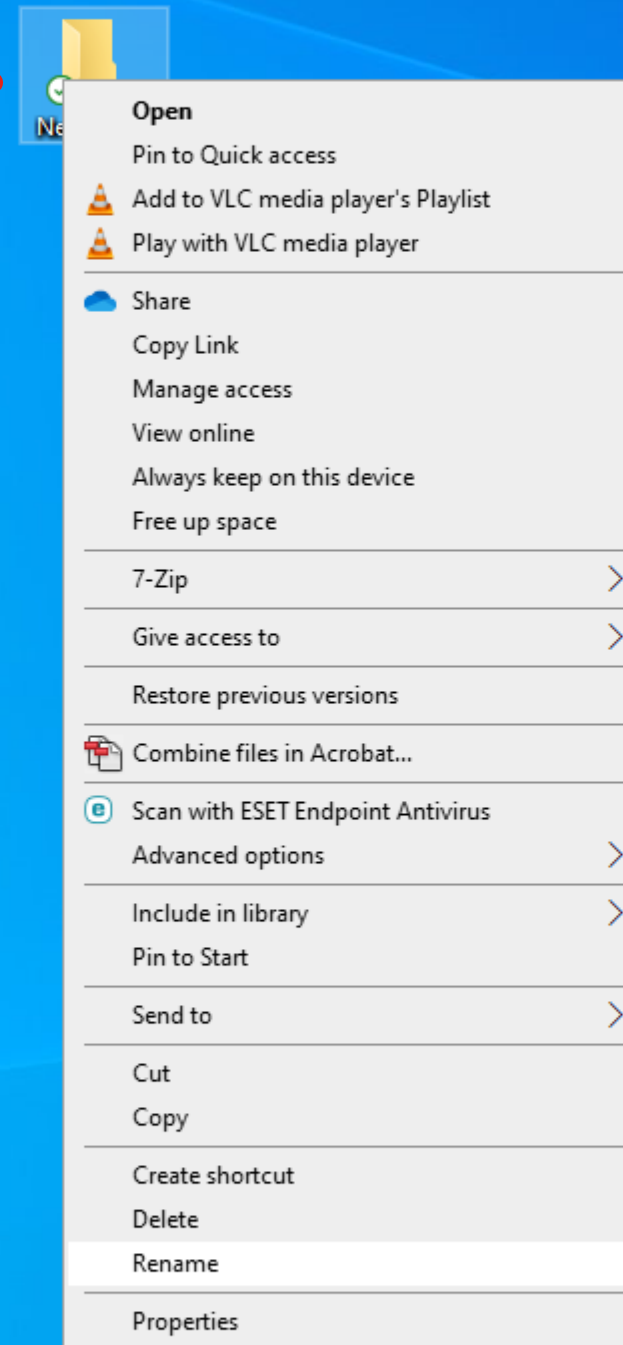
Ne

Open
Pin to Quick access
Add to VLC media player's Playlist
Play with VLC media player

Share
Copy Link
Manage access
View online
Always keep on this device
Free up space

7-Zip

Give access to

Restore previous versions

Combine files in Acrobat...

Scan with ESET Endpoint Antivirus
Advanced options

Include in library
Pin to Start

Send to

Cut
Copy

Create shortcut
Delete
Rename

Properties